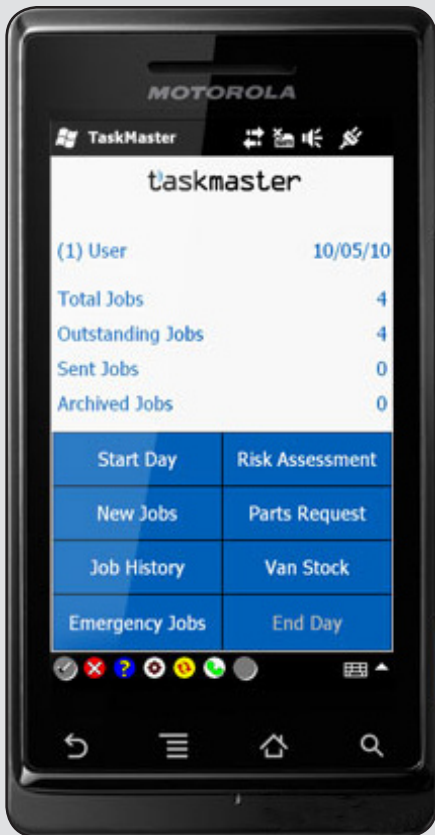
MOTOROLA

TaskMaster

taskmaster

(1) User 10/05/10

Total Jobs 4
Outstanding Jobs 4
Sent Jobs 0
Archived Jobs 0

| Start Day | Risk Assessment |
|---|---|
| New Jobs | Parts Request |
| Job History | Van Stock |
| Emergency Jobs | End Day |

?